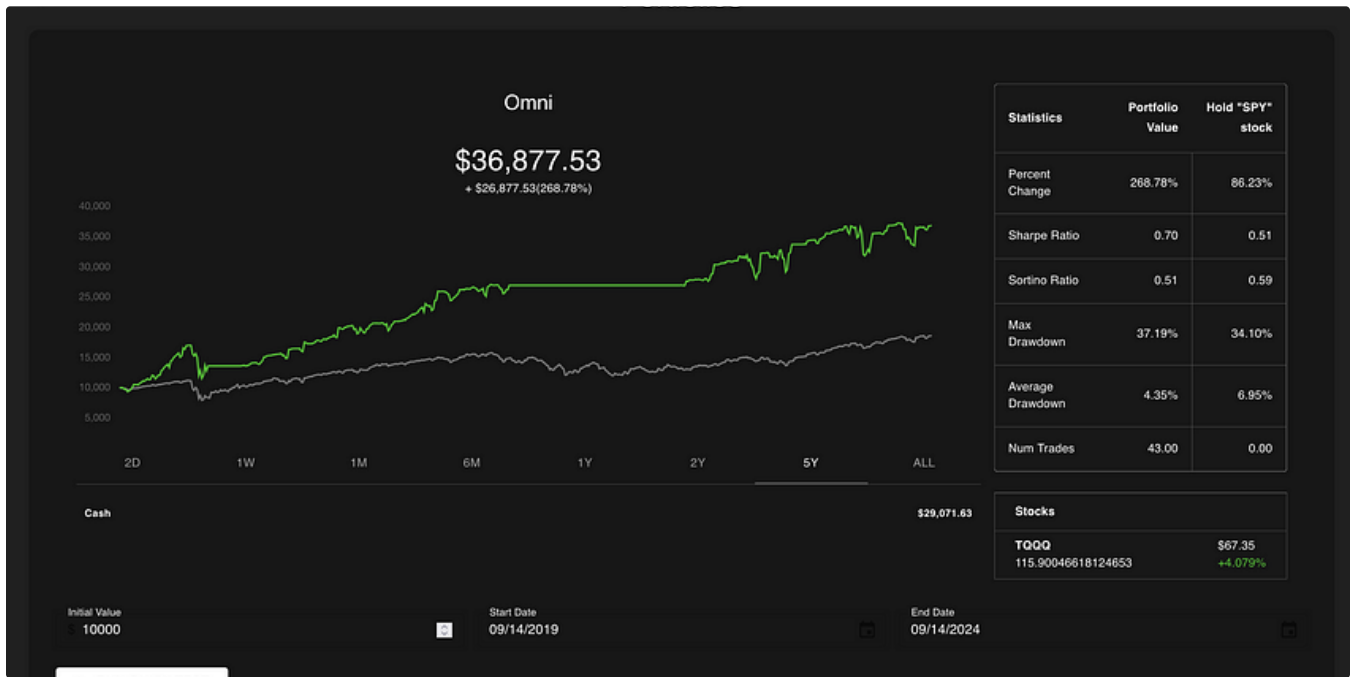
Omni

$36,877.53

+ $26,877.53(268.78%)

40,000
35,000
30,000
25,000
20,000
15,000
10,000
5,000

2D 1W 1M 6M 1Y 2Y 5Y ALL

Cash $29,071.63

| Statistics | Portfolio Value | Hold "SPY" stock |
|---|---|---|
| Percent Change | 268.78% | 86.23% |
| Sharpe Ratio | 0.70 | 0.51 |
| Sortino Ratio | 0.51 | 0.59 |
| Max Drawdown | 37.19% | 34.10% |
| Average Drawdown | 4.35% | 6.95% |
| Num Trades | 43.00 | 0.00 |

Stocks

TQQQ
115.90046618124653
$67.35
+4.079%

Initial Value
$ 10000

Start Date
09/14/2019

End Date
09/14/2024